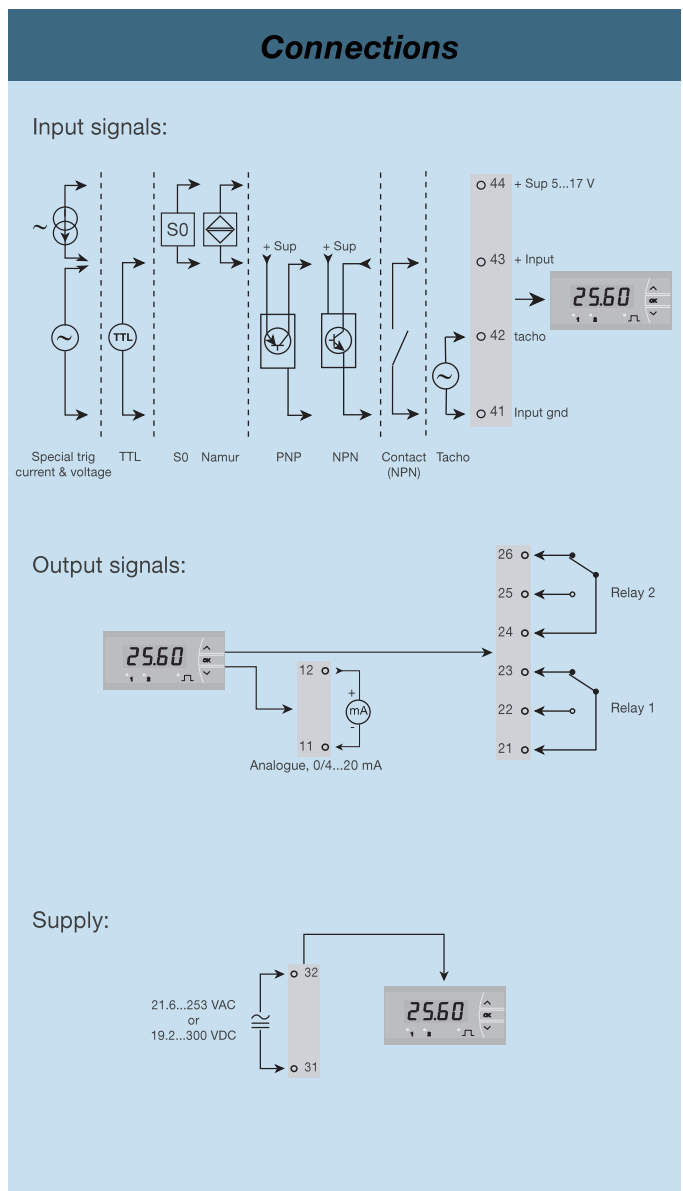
Connections

Input signals:

~

TTL

S0

+ Sup

+ Sup

44 + Sup 5...17 V

43 + Input

42 tacho

41 Input gnd

25.60

ok

Special trig current & voltage

TTL

S0

Namur

PNP

NPN

Contact (NPN)

Tacho

Output signals:

25.60

ok

12

+

mA

-

11

Analogue, 0/4...20 mA

26

25

24

Relay 2

23

22

21

Relay 1

Supply:

32

21.6...253 VAC or 19.2...300 VDC

31

25.60

ok